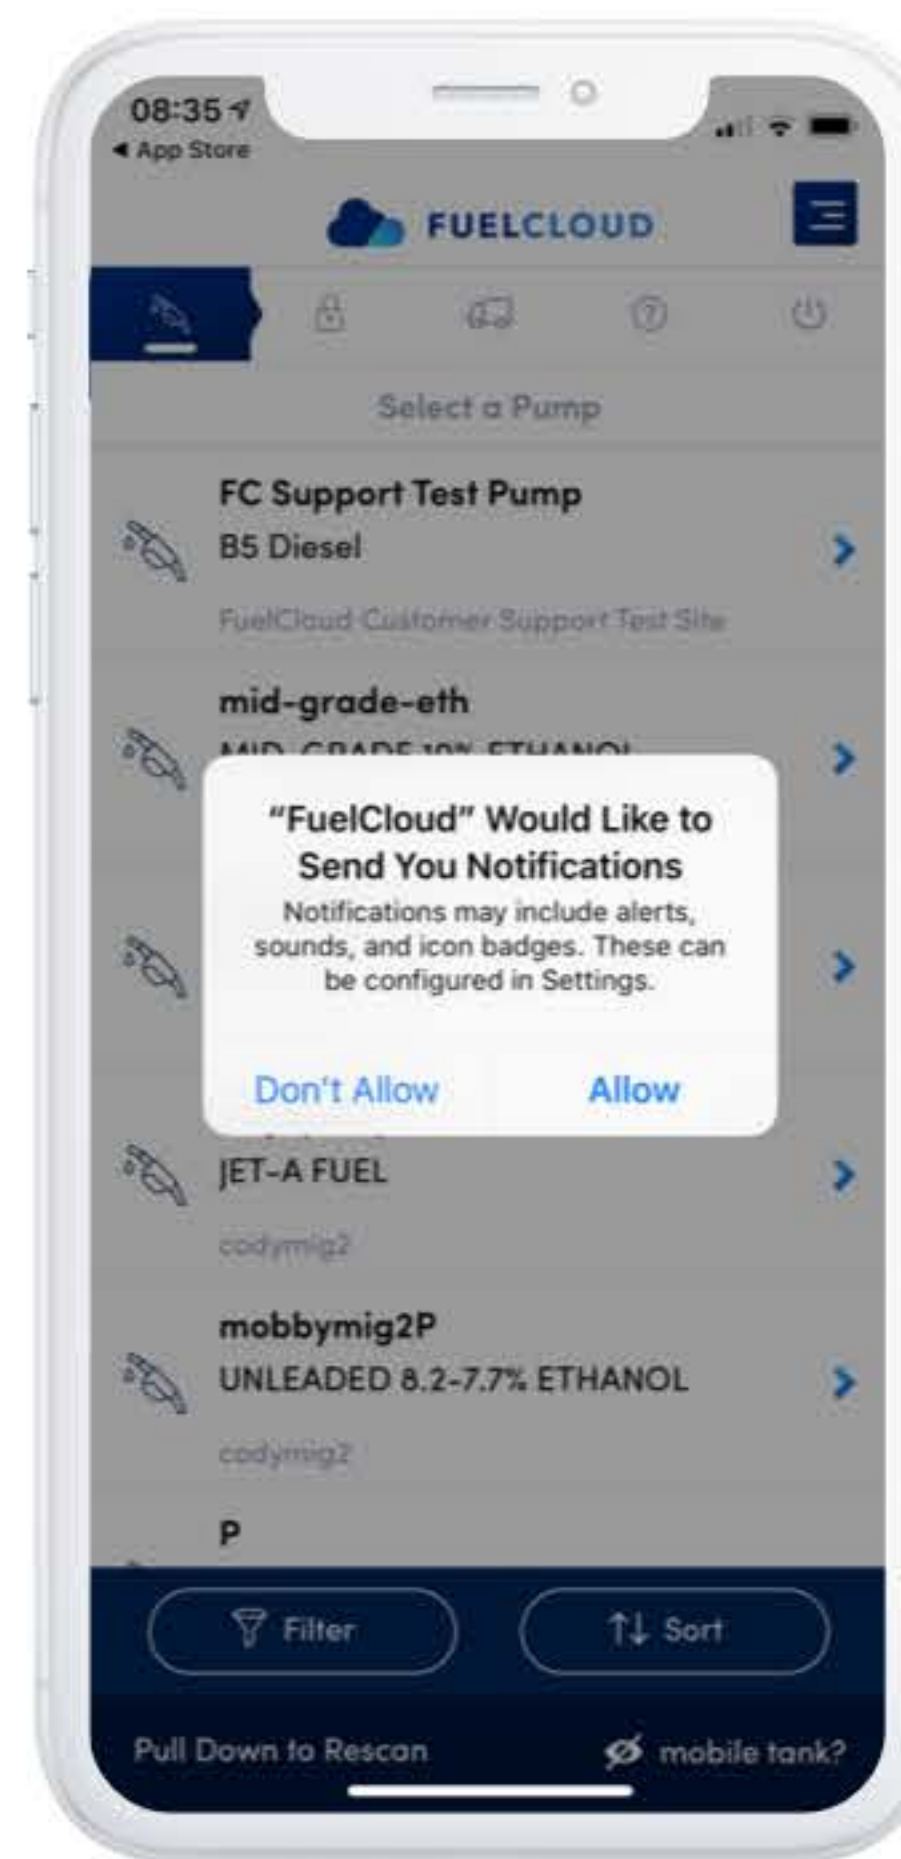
08:35
◂ App Store

FUELCLOUD

Select a Pump

FC Support Test Pump
B5 Diesel
FuelCloud Customer Support Test Site

mid-grade-eth
MID-GRADE 10% ETHANOL

"FuelCloud" Would Like to Send You Notifications
Notifications may include alerts, sounds, and icon badges. These can be configured in Settings.

Don't Allow
Allow

JET-A FUEL
codymig2

mobbymig2P
UNLEADED 8.2-7.7% ETHANOL
codymig2

P

Filter
Sort

Pull Down to Rescan
mobile tank?